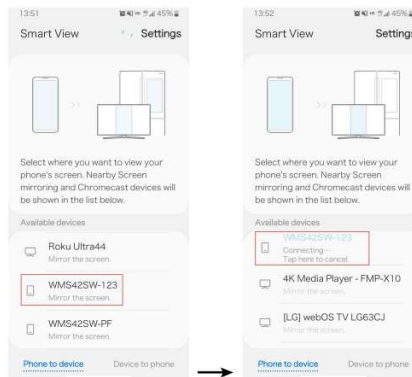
13:51 45%

Smart View Settings

Select where you want to view your phone's screen. Nearby Screen mirroring and Chromecast devices will be shown in the list below.

Available devices

Roku Ultra44
Mirror the screen.

WMS42SW-123
Mirror the screen.

WMS42SW-PF
Mirror the screen.

Phone to device Device to phone

13:52 45%

Smart View Settings

Select where you want to view your phone's screen. Nearby Screen mirroring and Chromecast devices will be shown in the list below.

Available devices

WMS42SW-123
Connecting...
Tap here to cancel.

4K Media Player - FMP-X10
Mirror the screen.

[LG] webOS TV LG63CJ
Mirror the screen.

Phone to device Device to phone